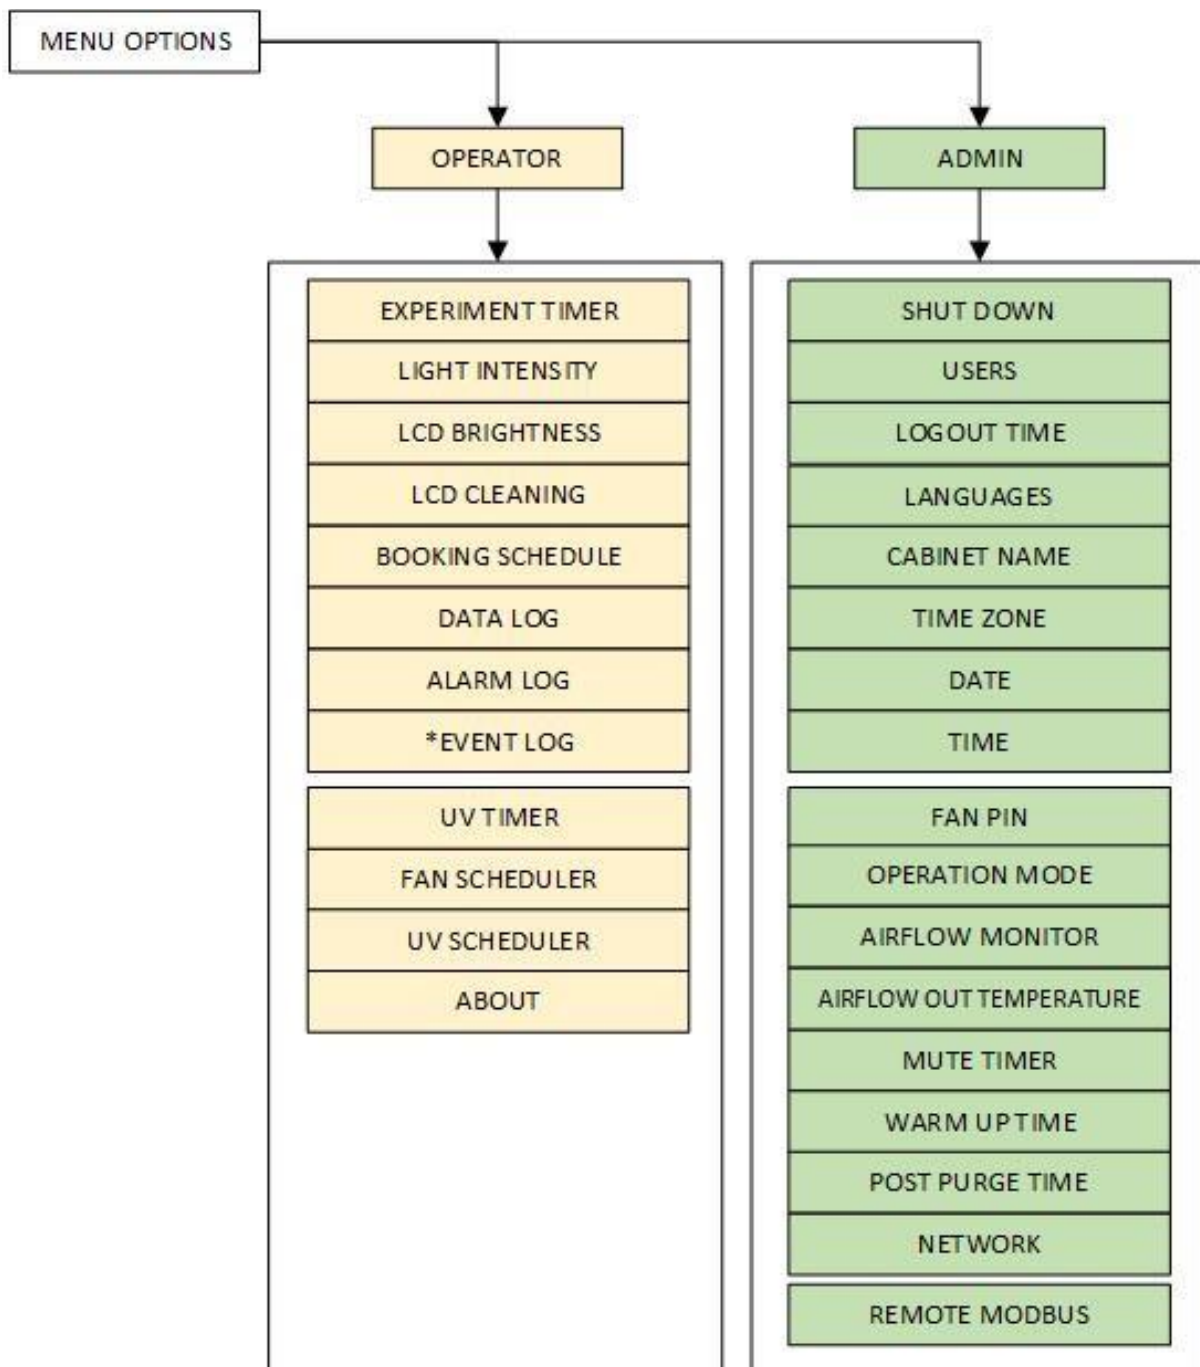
MENU OPTIONS

OPERATOR

ADMIN

EXPERIMENT TIMER
LIGHT INTENSITY
LCD BRIGHTNESS
LCD CLEANING
BOOKING SCHEDULE
DATA LOG
ALARM LOG
*EVENT LOG

UV TIMER
FAN SCHEDULER
UV SCHEDULER
ABOUT

SHUT DOWN
USERS
LOGOUT TIME
LANGUAGES
CABINET NAME
TIME ZONE
DATE
TIME

FAN PIN
OPERATION MODE
AIRFLOW MONITOR
AIRFLOW OUT TEMPERATURE
MUTE TIMER
WARM UP TIME
POST PURGE TIME
NETWORK

REMOTE MODBUS